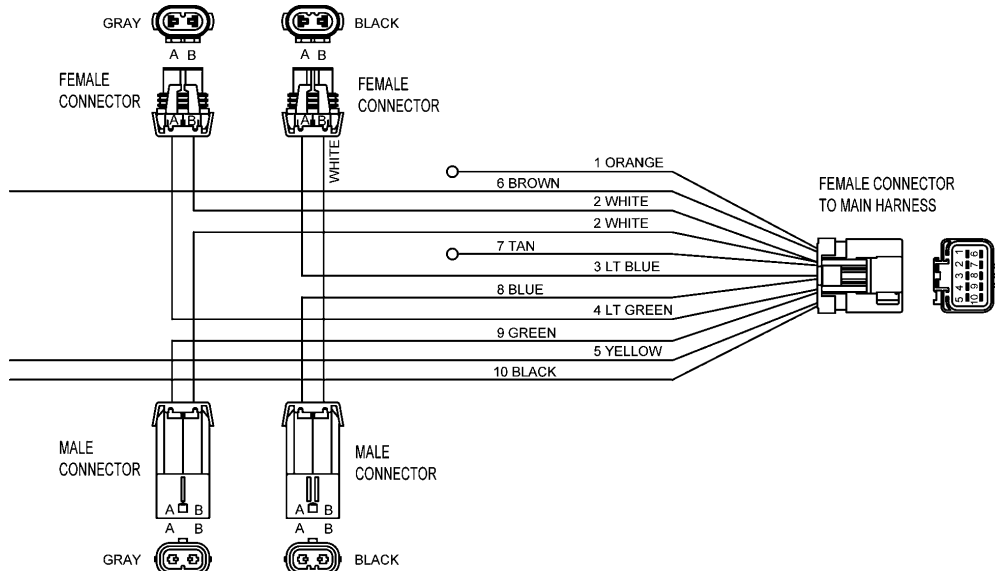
GRAY
A B
BLACK
A B
FEMALE CONNECTOR
A B
FEMALE CONNECTOR
A B
WHITE
1 ORANGE
6 BROWN
2 WHITE
2 WHITE
7 TAN
3 LT BLUE
8 BLUE
4 LT GREEN
9 GREEN
5 YELLOW
10 BLACK
FEMALE CONNECTOR TO MAIN HARNESS
1 2 3 4 5
6 7 8 9 10
MALE CONNECTOR
A B
A B
GRAY
MALE CONNECTOR
A B
A B
BLACK